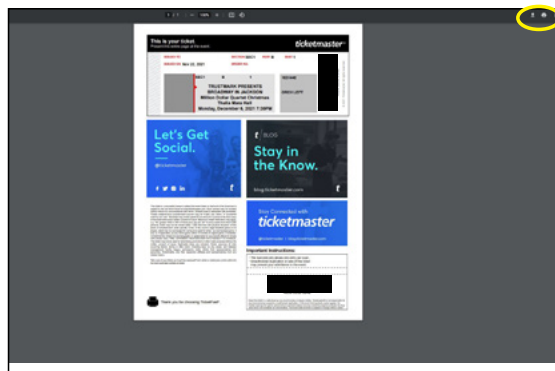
This is your ticket.
Present this entire page at the event

ticketmaster

Nov 22, 2021

TRUSTMARK PRESENTS
BROADWAY IN JACKSON
Million Dollar Quartet Christmas
Thalia Mara Hall
Monday, December 6, 2021 7:30PM

Let's Get Social.

@ticketmaster

t BLOG
Stay in the Know.

blog.ticketmaster.com

Stay Connected with
ticketmaster

Important Instructions

Thank you for choosing Ticketmaster!